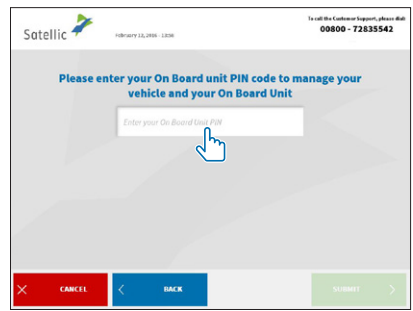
Satellic

February 12, 2016 - 13:56

To call the Customer support, please dial
00800 - 72835542

Please enter your On Board unit PIN code to manage your vehicle and your On Board Unit

Enter your On Board Unit PIN

CANCEL

BACK

SUBMIT